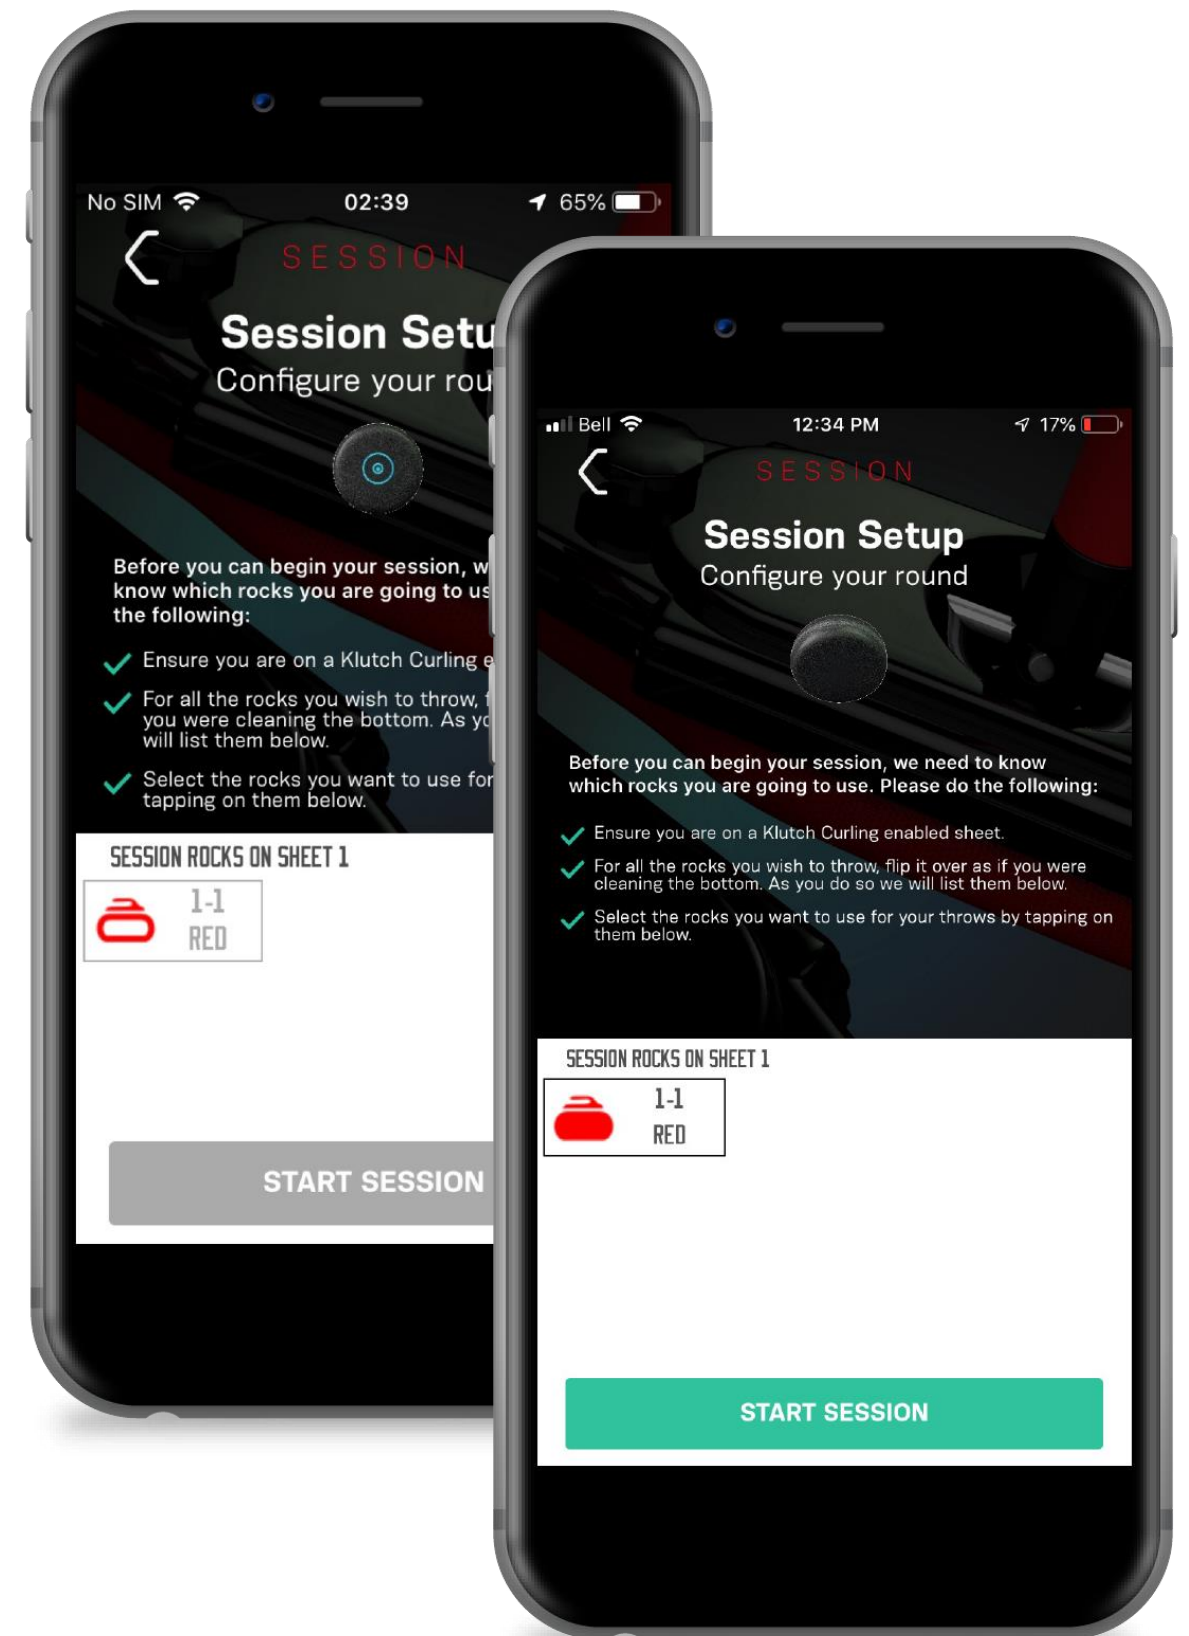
No SIM 02:39 65%

SESSION

Session Setu

Configure your rou

Before you can begin your session, w know which rocks you are going to us the following:

Ensure you are on a Klutch Curling e

For all the rocks you wish to throw, you were cleaning the bottom. As yo will list them below.

Select the rocks you want to use for tapping on them below.

SESSION ROCKS ON SHEET 1

1-1
RED

START SESSION

Bell 12:34 PM 17%

SESSION

Session Setup

Configure your round

Before you can begin your session, we need to know which rocks you are going to use. Please do the following:

Ensure you are on a Klutch Curling enabled sheet.

For all the rocks you wish to throw, flip it over as if you were cleaning the bottom. As you do so we will list them below.

Select the rocks you want to use for your throws by tapping on them below.

SESSION ROCKS ON SHEET 1

1-1
RED

START SESSION